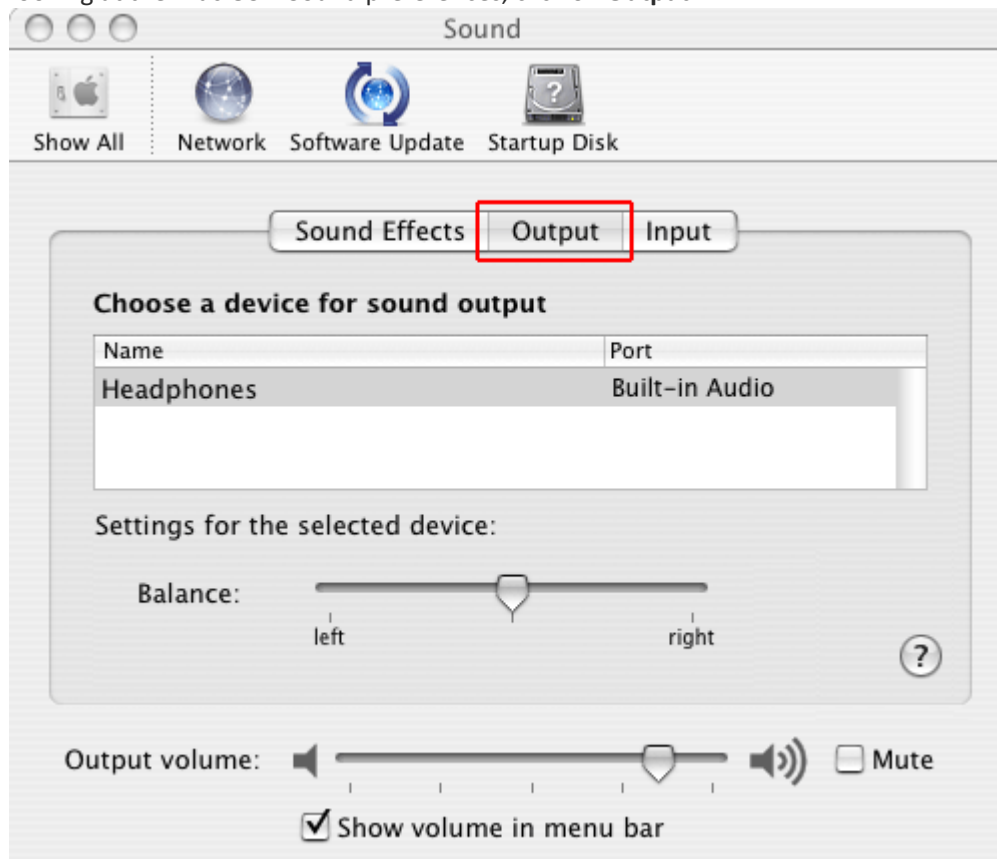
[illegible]

Sound

Show All

Network

Software Update

Startup Disk

Sound Effects

Output

Input

Choose a device for sound output

| Name | Port |
|---|---|
| Headphones | Built-in Audio |

Settings for the selected device:

Balance:

left

right

?

Output volume:

Mute

Show volume in menu bar